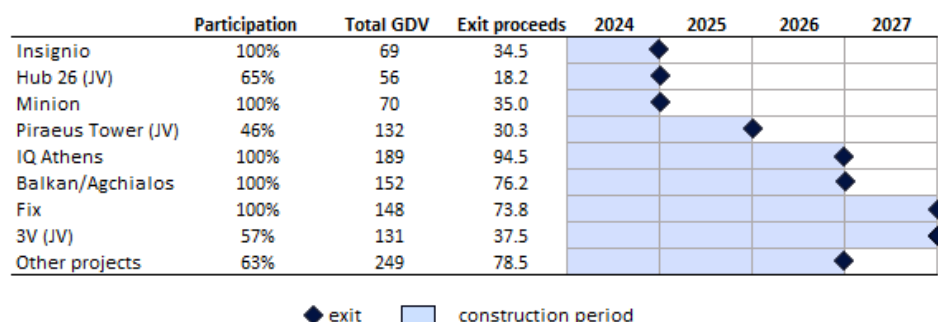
| | Participation | Total GDV | Exit proceeds | 2024 | 2025 | 2026 | 2027 |
|---|---|---|---|---|---|---|---|
| Insignio | 100% | 69 | 34.5 | | | | |
| Hub 26 (JV) | 65% | 56 | 18.2 | | | | |
| Minion | 100% | 70 | 35.0 | | | | |
| Piraeus Tower (JV) | 46% | 132 | 30.3 | | | | |
| IQ Athens | 100% | 189 | 94.5 | | | | |
| Balkan/Agchialos | 100% | 152 | 76.2 | | | | |
| Fix | 100% | 148 | 73.8 | | | | |
| 3V (JV) | 57% | 131 | 37.5 | | | | |
| Other projects | 63% | 249 | 78.5 | | | | |

exit construction period